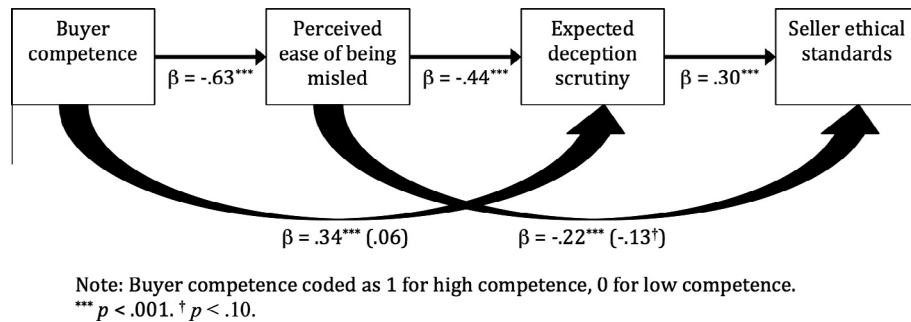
Buyer competence

$\beta$ = -.63***

Perceived ease of being misled

$\beta$ = -.44***

Expected deception scrutiny

$\beta$ = .30***

Seller ethical standards

$\beta$ = .34*** (.06)

$\beta$ = -.22*** (-.13†)

Note: Buyer competence coded as 1 for high competence, 0 for low competence.
*** $p$ < .001. † $p$ < .10.